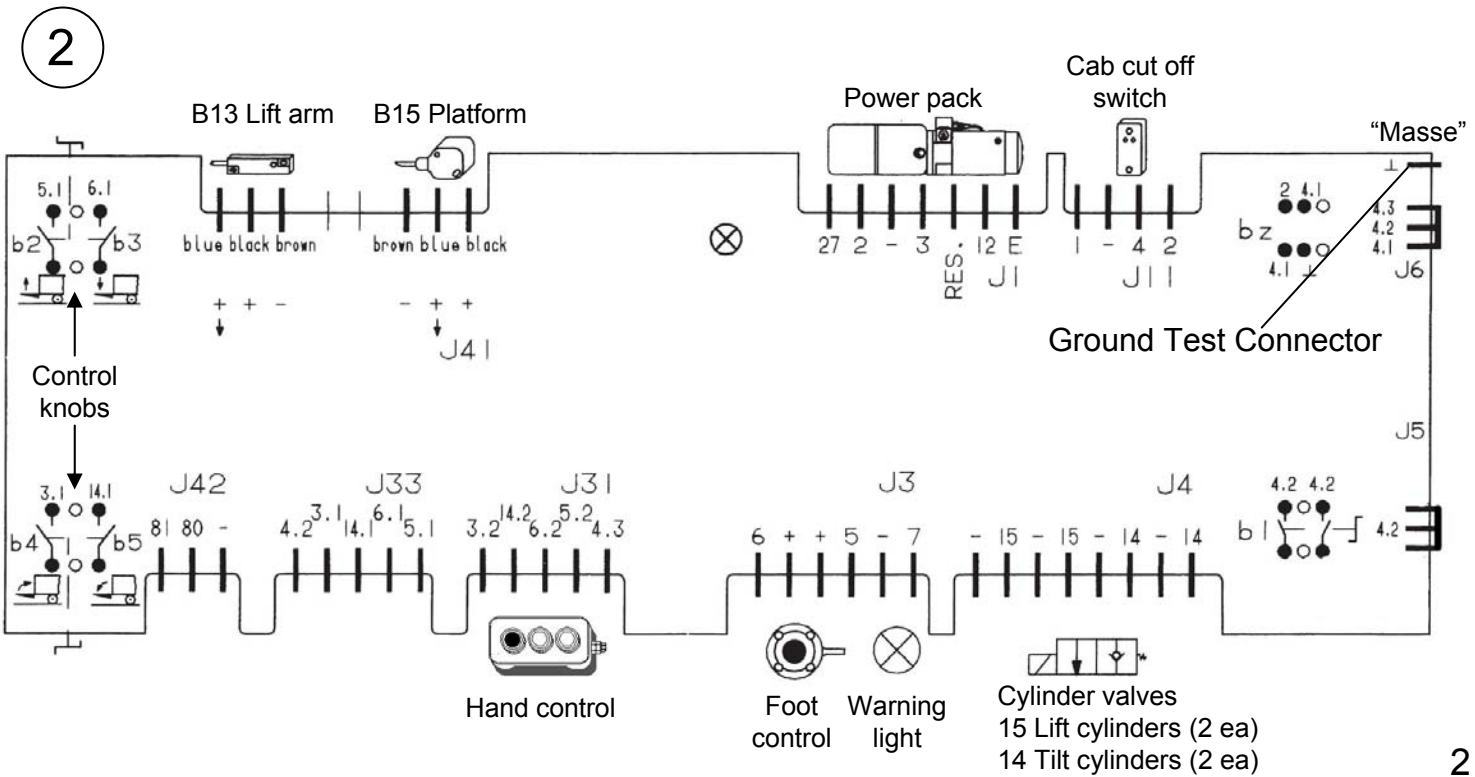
2

B13 Lift arm

B15 Platform

Power pack

Cab cut off switch

"Masse"

5.1 6.1

b2 b3

blue black brown

brown blue black

27 2 - 3 RES. 12 E

J1

1 - 4 2

J11

2 4.1

bz

4.1 ⊥

4.3
4.2
4.1

J6

+ + -

- + +

J41

Ground Test Connector

Control knobs

J5

J42

J33

J31

J3

J4

3.1 14.1

4.2 4.2

b4 b5

81 80 -

4.2 3.1 14.1 6.1 5.1

3.2 14.2 6.2 5.2 4.3

6 + + 5 - 7

- 15 - 15 - 14 - 14

b1

4.2

Hand control

Foot control

Warning light

Cylinder valves
15 Lift cylinders (2 ea)
14 Tilt cylinders (2 ea)

2